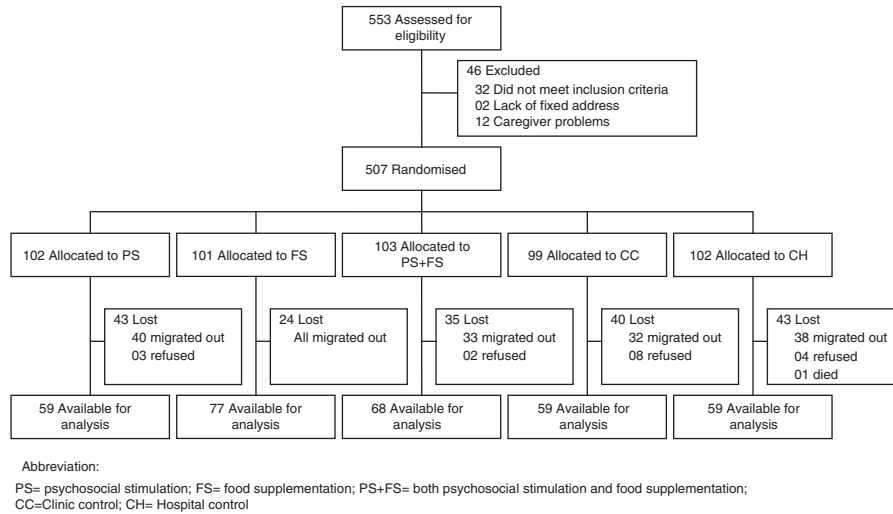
553 Assessed for eligibility

46 Excluded
32 Did not meet inclusion criteria
02 Lack of fixed address
12 Caregiver problems

507 Randomised

102 Allocated to PS

101 Allocated to FS

103 Allocated to PS+FS

99 Allocated to CC

102 Allocated to CH

43 Lost
40 migrated out
03 refused

24 Lost
All migrated out

35 Lost
33 migrated out
02 refused

40 Lost
32 migrated out
08 refused

43 Lost
38 migrated out
04 refused
01 died

59 Available for analysis

77 Available for analysis

68 Available for analysis

59 Available for analysis

59 Available for analysis

Abbreviation:

PS= psychosocial stimulation; FS= food supplementation; PS+FS= both psychosocial stimulation and food supplementation; CC=Clinic control; CH= Hospital control